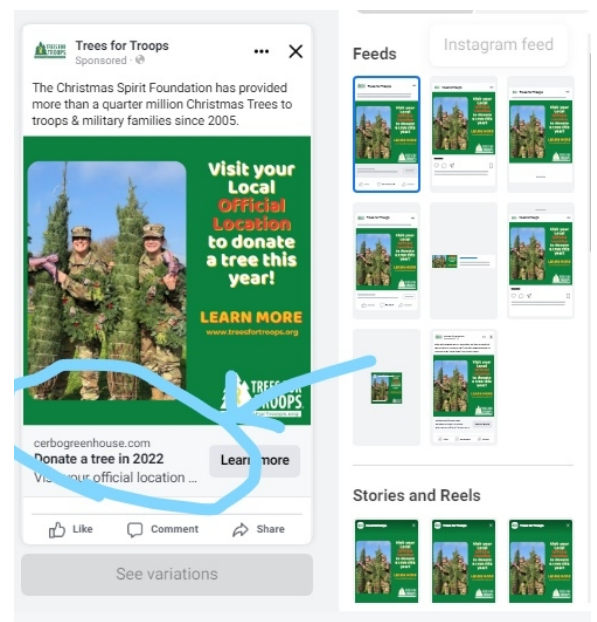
Trees for Troops
Sponsored ·

The Christmas Spirit Foundation has provided more than a quarter million Christmas Trees to troops & military families since 2005.

Visit your Local Official Location to donate a tree this year!

LEARN MORE
www.treesfortroops.org

TREES FOR TROOPS

cerbogreenhouse.com
Donate a tree in 2022
Vi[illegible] official location ...

Lear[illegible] more

Like
Comment
Share

See variations

Feeds
Instagram feed

Stories and Reels